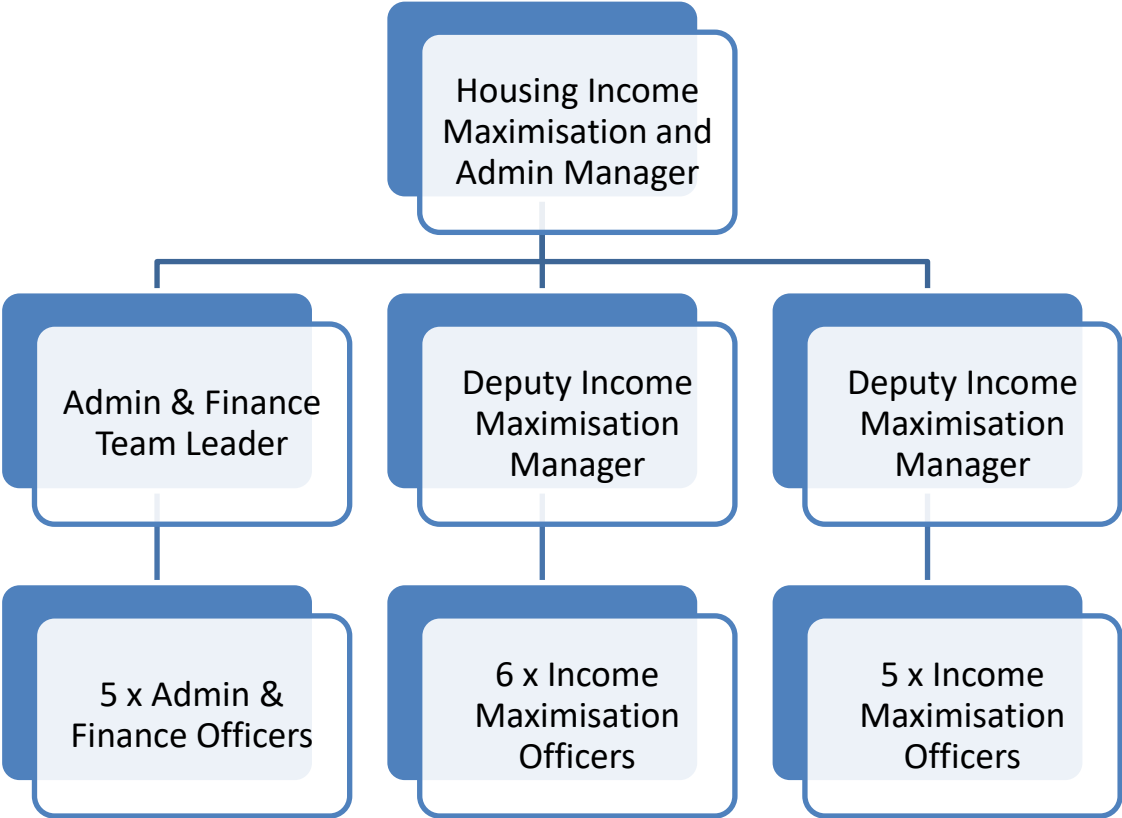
Housing Income Maximisation and Admin Manager

Admin & Finance Team Leader

Deputy Income Maximisation Manager

Deputy Income Maximisation Manager

5 x Admin & Finance Officers

6 x Income Maximisation Officers

5 x Income Maximisation Officers